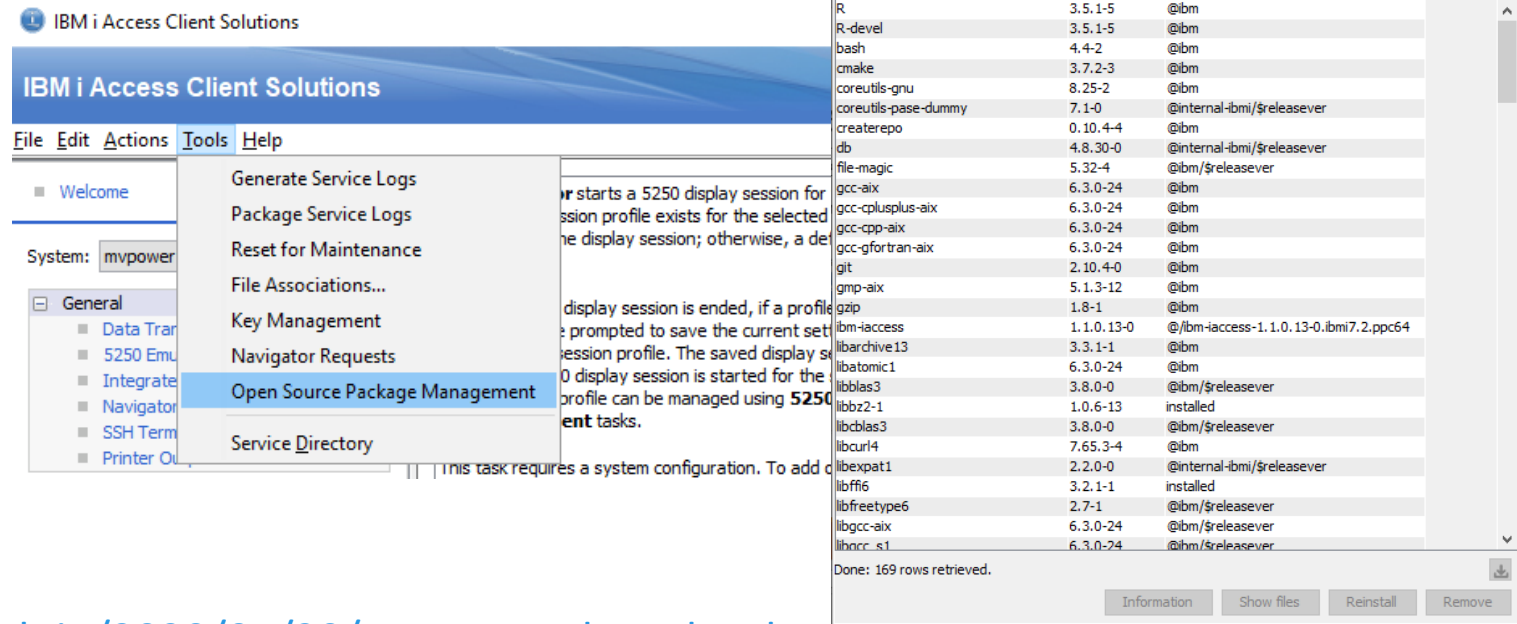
IBM i Access Client Solutions

IBM i Access Client Solutions

File Edit Actions Tools Help

Welcome

System: mvpower

General
Data Tran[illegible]
5250 Emu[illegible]
Integrate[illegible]
Navigator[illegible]
SSH Term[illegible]
Printer Ou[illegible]

Generate Service Logs
Package Service Logs
Reset for Maintenance
File Associations...
Key Management
Navigator Requests
Open Source Package Management
Service Directory

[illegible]or starts a 5250 display session for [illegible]ssion profile exists for the selected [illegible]he display session; otherwise, a de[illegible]

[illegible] display session is ended, if a profile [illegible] prompted to save the current set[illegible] session profile. The saved display se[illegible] 0 display session is started for the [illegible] profile can be managed using 5250 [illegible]ent tasks.

This task requires a system configuration. To add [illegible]

| | | |
|---|---|---|
| R | 3.5.1-5 | @ibm |
| R-devel | 3.5.1-5 | @ibm |
| bash | 4.4-2 | @ibm |
| cmake | 3.7.2-3 | @ibm |
| coreutils-gnu | 8.25-2 | @ibm |
| coreutils-pase-dummy | 7.1-0 | @internal-ibmi/$releasever |
| createrepo | 0.10.4-4 | @ibm |
| db | 4.8.30-0 | @internal-ibmi/$releasever |
| file-magic | 5.32-4 | @ibm/$releasever |
| gcc-aix | 6.3.0-24 | @ibm |
| gcc-cplusplus-aix | 6.3.0-24 | @ibm |
| gcc-cpp-aix | 6.3.0-24 | @ibm |
| gcc-gfortran-aix | 6.3.0-24 | @ibm |
| git | 2.10.4-0 | @ibm |
| gmp-aix | 5.1.3-12 | @ibm |
| gzip | 1.8-1 | @ibm |
| ibm-iaccess | 1.1.0.13-0 | @/ibm-iaccess-1.1.0.13-0.ibmi7.2.ppc64 |
| libarchive13 | 3.3.1-1 | @ibm |
| libatomic1 | 6.3.0-24 | @ibm |
| libblas3 | 3.8.0-0 | @ibm/$releasever |
| libbz2-1 | 1.0.6-13 | installed |
| libcblas3 | 3.8.0-0 | @ibm/$releasever |
| libcurl4 | 7.65.3-4 | @ibm |
| libexpat1 | 2.2.0-0 | @internal-ibmi/$releasever |
| libffi6 | 3.2.1-1 | installed |
| libfreetype6 | 2.7-1 | @ibm/$releasever |
| libgcc-aix | 6.3.0-24 | @ibm/$releasever |
| libgcc_s1 | 6.3.0-24 | @ibm/$releasever |

Done: 169 rows retrieved.

Information Show files Reinstall Remove